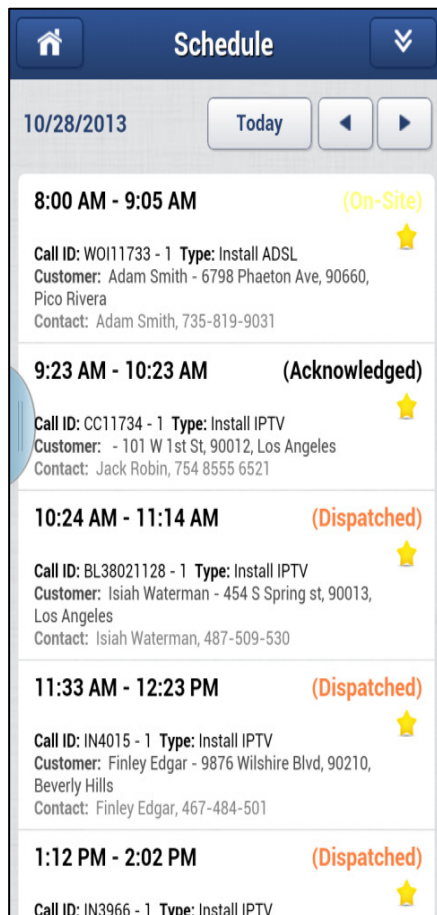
Schedule

10/28/2013

Today

8:00 AM - 9:05 AM (On-Site)

Call ID: WOI11733 - 1 Type: Install ADSL
Customer: Adam Smith - 6798 Phaeton Ave, 90660, Pico Rivera
Contact: Adam Smith, 735-819-9031

9:23 AM - 10:23 AM (Acknowledged)

Call ID: CC11734 - 1 Type: Install IPTV
Customer: - 101 W 1st St, 90012, Los Angeles
Contact: Jack Robin, 754 8555 6521

10:24 AM - 11:14 AM (Dispatched)

Call ID: BL38021128 - 1 Type: Install IPTV
Customer: Isiah Waterman - 454 S Spring st, 90013, Los Angeles
Contact: Isiah Waterman, 487-509-530

11:33 AM - 12:23 PM (Dispatched)

Call ID: IN4015 - 1 Type: Install IPTV
Customer: Finley Edgar - 9876 Wilshire Blvd, 90210, Beverly Hills
Contact: Finley Edgar, 467-484-501

1:12 PM - 2:02 PM (Dispatched)

Call ID: IN3966 - 1 Type: Install IPTV